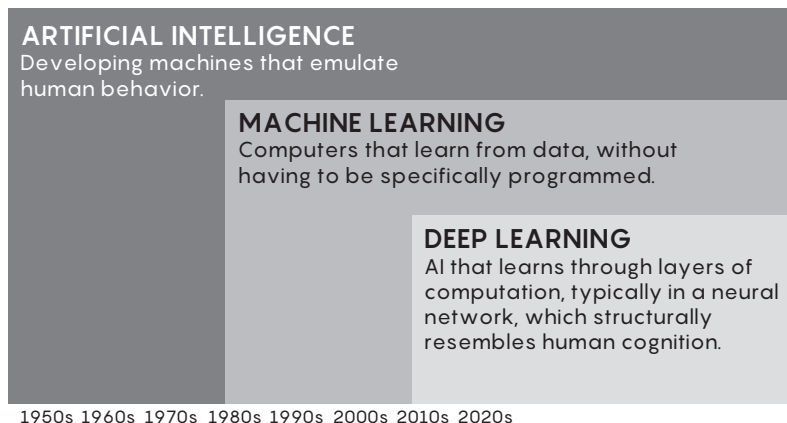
ARTIFICIAL INTELLIGENCE
Developing machines that emulate human behavior.

MACHINE LEARNING
Computers that learn from data, without having to be specifically programmed.

DEEP LEARNING
AI that learns through layers of computation, typically in a neural network, which structurally resembles human cognition.

1950s 1960s 1970s 1980s 1990s 2000s 2010s 2020s